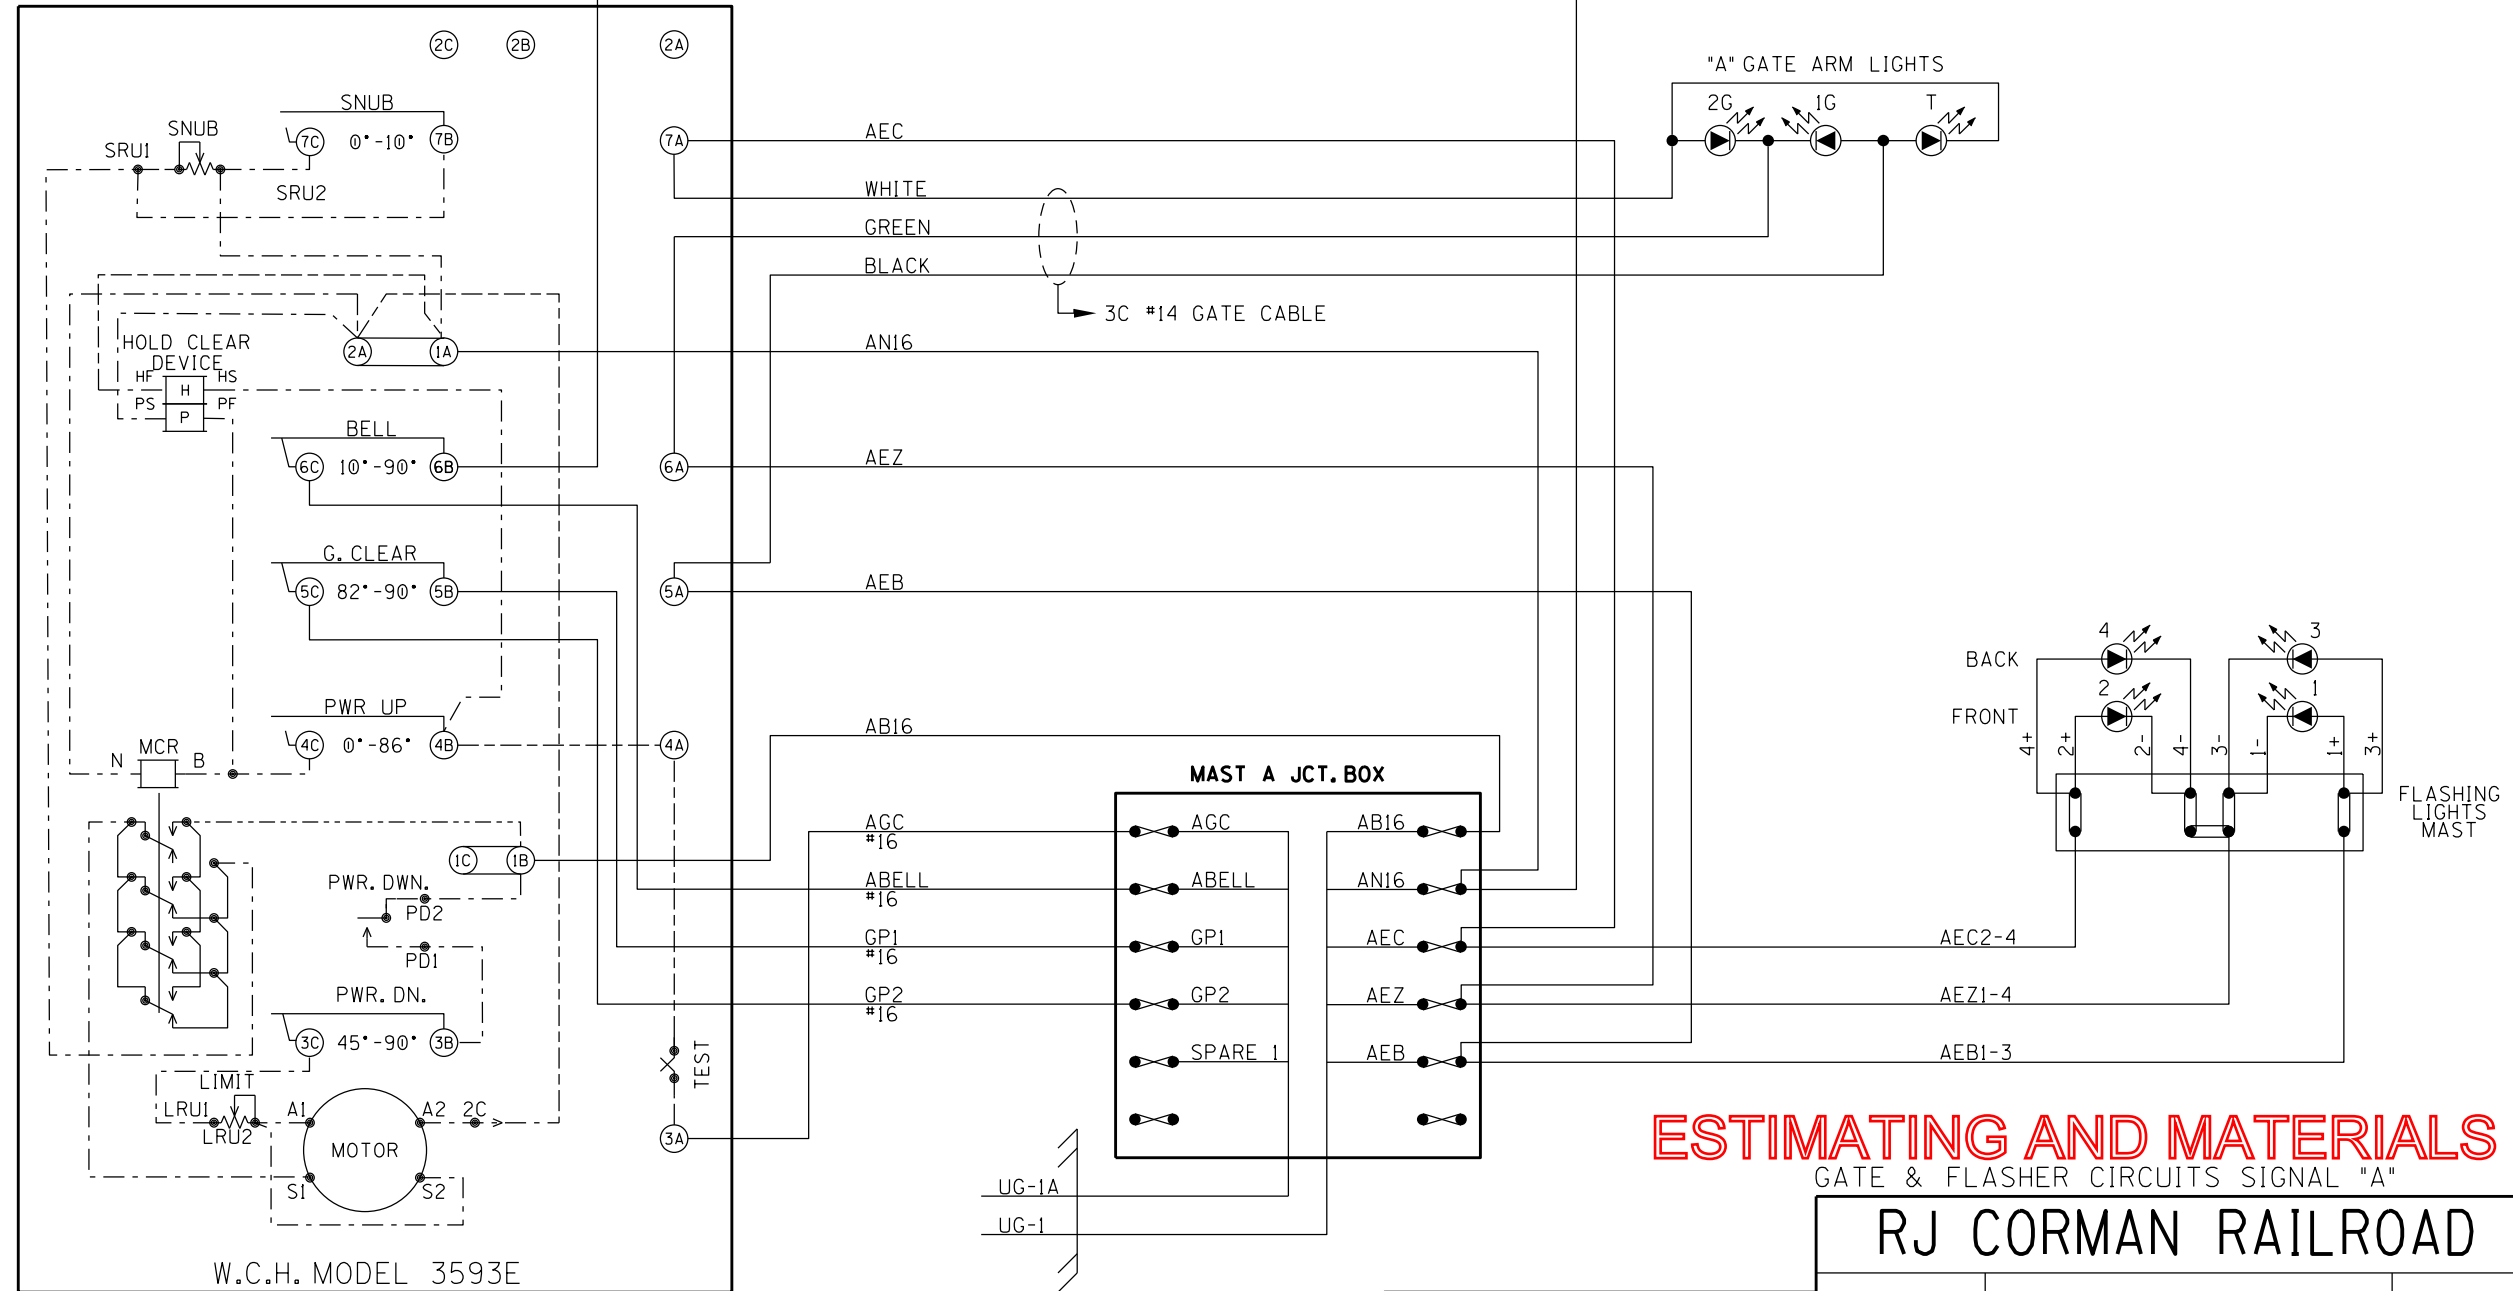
2C 2B 2A

SNUB
SNUB
SRU1
7C 0°-10° 7B
SRU2
7A AEC
WHITE
GREEN
BLACK
3C #14 GATE CABLE
"A" GATE ARM LIGHTS
2G 1G T

HOLD CLEAR DEVICE
HF HS
H
PS PF
P
2A 1A AN16

BELL
6C 10°-90° 6B
6A AEZ

G. CLEAR
5C 82°-90° 5B
5A AEB

PWR UP
4C 0°-86° 4B
4A
AB16
MCR
N B

MAST A JCT. BOX
1C 1B
AGC #16
AGC AB16
PWR. DWN.
PD2
ABELL #16
ABELL AN16
PD1
GP1 #16
GP1 AEC
PWR. DN.
GP2 #16
GP2 AEZ
3C 45°-90° 3B
SPARE 1 AEB
TEST
LIMIT
LRU1
LRU2
A1 A2 2C
MOTOR
S1 S2
3A
UG-1A
UG-1
W.C.H. MODEL 3593E

BACK 4 3
FRONT 2 1
4+ 2+ 2- 4- 3- 1- 1+ 3+
FLASHING LIGHTS MAST
AEC2-4
AEZ1-4
AEB1-3

ESTIMATING AND MATERIALS
GATE & FLASHER CIRCUITS SIGNAL "A"
RJ CORMAN RAILROAD